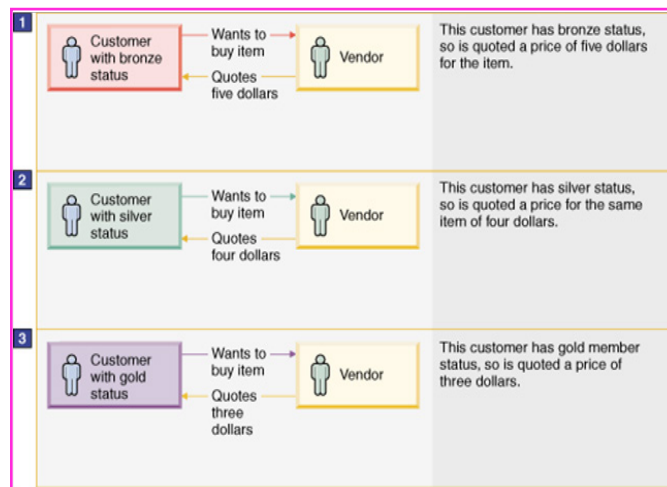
1

Customer with bronze status

Wants to buy item

Vendor

Quotes five dollars

This customer has bronze status, so is quoted a price of five dollars for the item.

2

Customer with silver status

Wants to buy item

Vendor

Quotes four dollars

This customer has silver status, so is quoted a price for the same item of four dollars.

3

Customer with gold status

Wants to buy item

Vendor

Quotes three dollars

This customer has gold member status, so is quoted a price of three dollars.